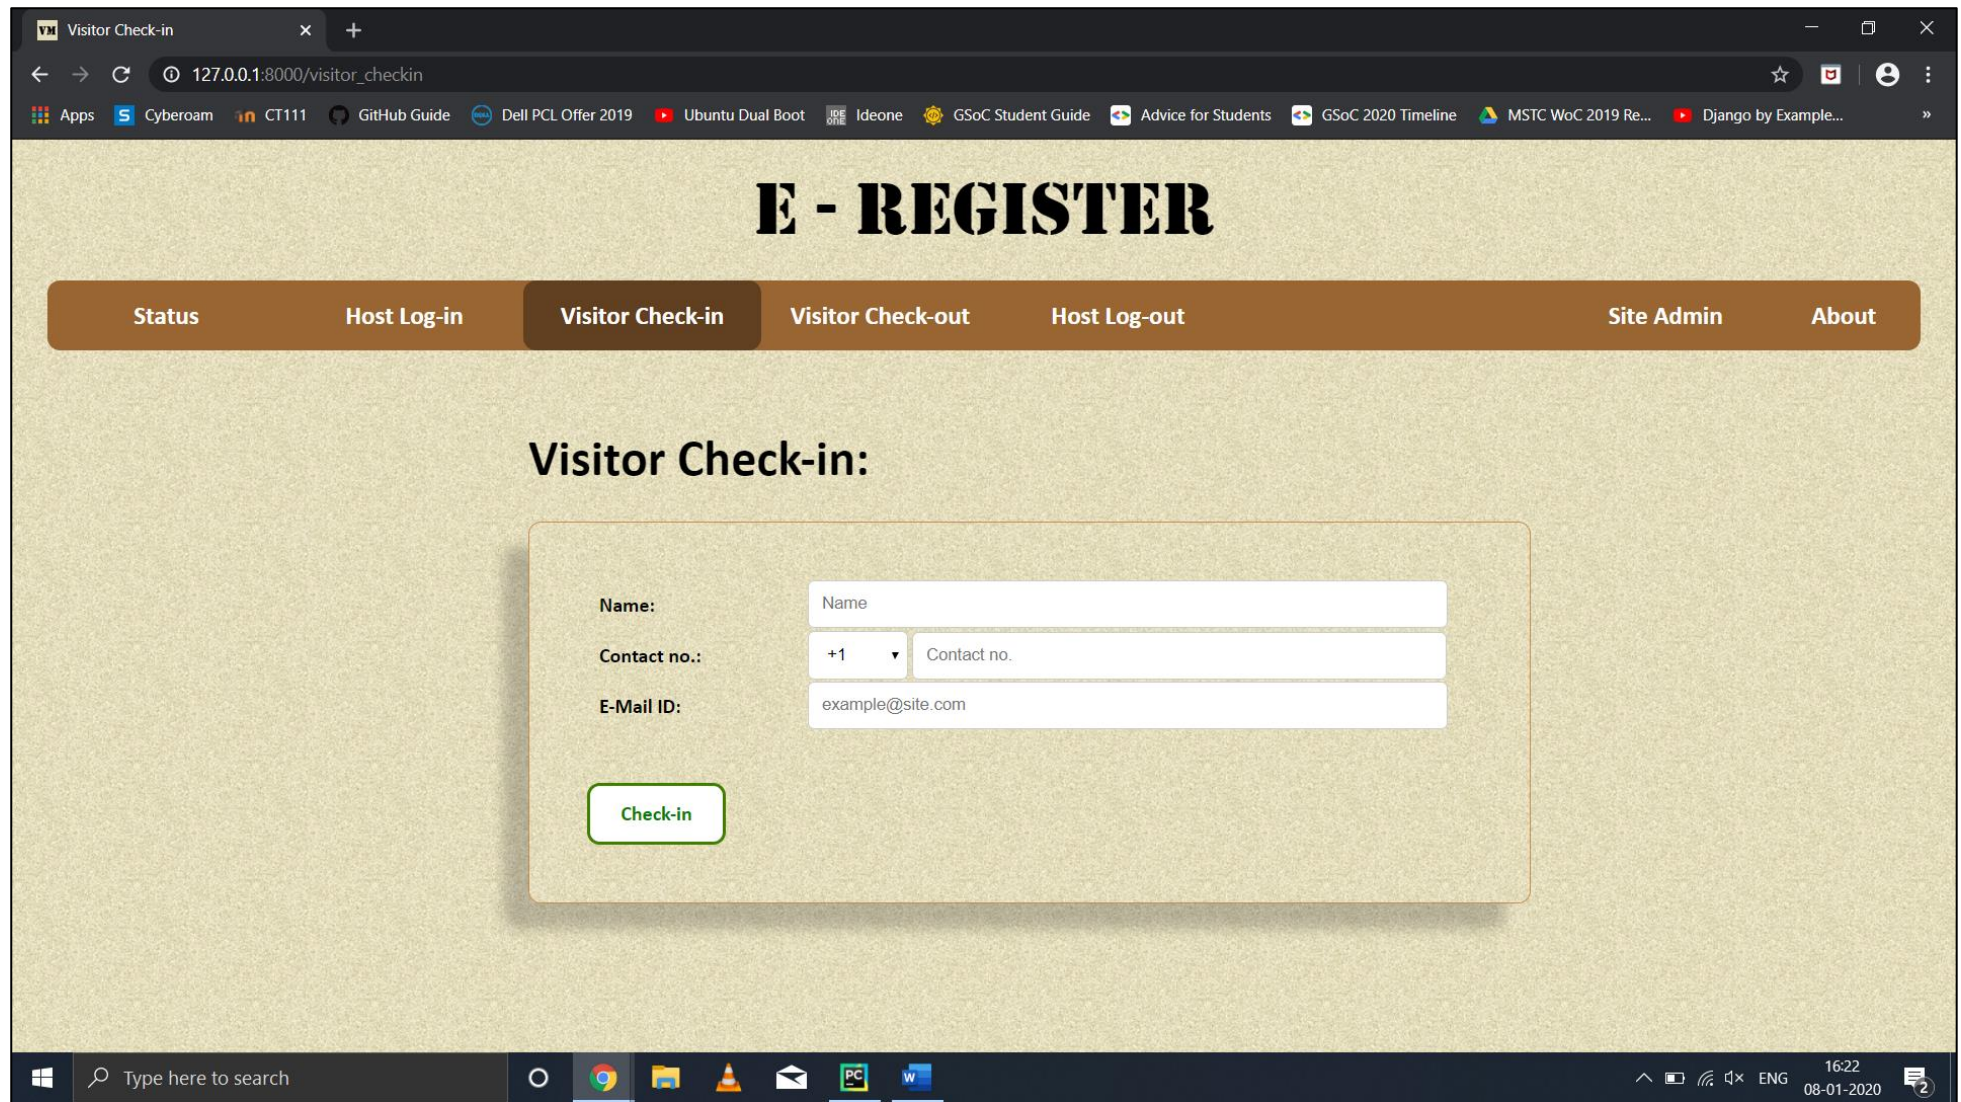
VM Visitor Check-in ×

127.0.0.1:8000/visitor_checkin

Apps Cyberoam CT111 GitHub Guide Dell PCL Offer 2019 Ubuntu Dual Boot Ideone GSoC Student Guide Advice for Students GSoC 2020 Timeline MSTC WoC 2019 Re... Django by Example... »

E - REGISTER

Status Host Log-in Visitor Check-in Visitor Check-out Host Log-out Site Admin About

Visitor Check-in:

Name: Name

Contact no.: +1 Contact no.

E-Mail ID: example@site.com

Check-in

Type here to search

ENG 16:22 08-01-2020 2